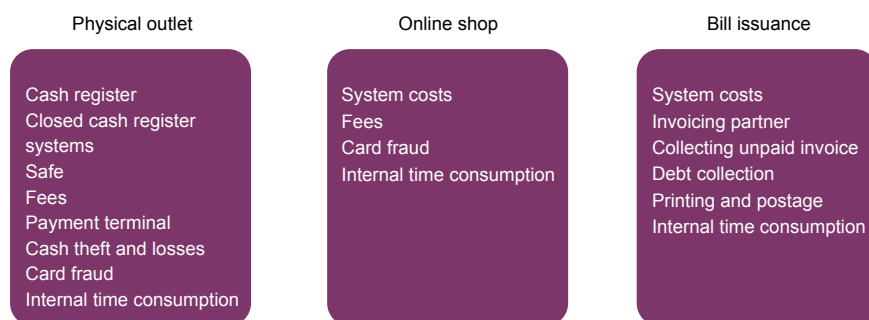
Physical outlet

Cash register
Closed cash register systems
Safe
Fees
Payment terminal
Cash theft and losses
Card fraud
Internal time consumption

Online shop

System costs
Fees
Card fraud
Internal time consumption

Bill issuance

System costs
Invoicing partner
Collecting unpaid invoice
Debt collection
Printing and postage
Internal time consumption